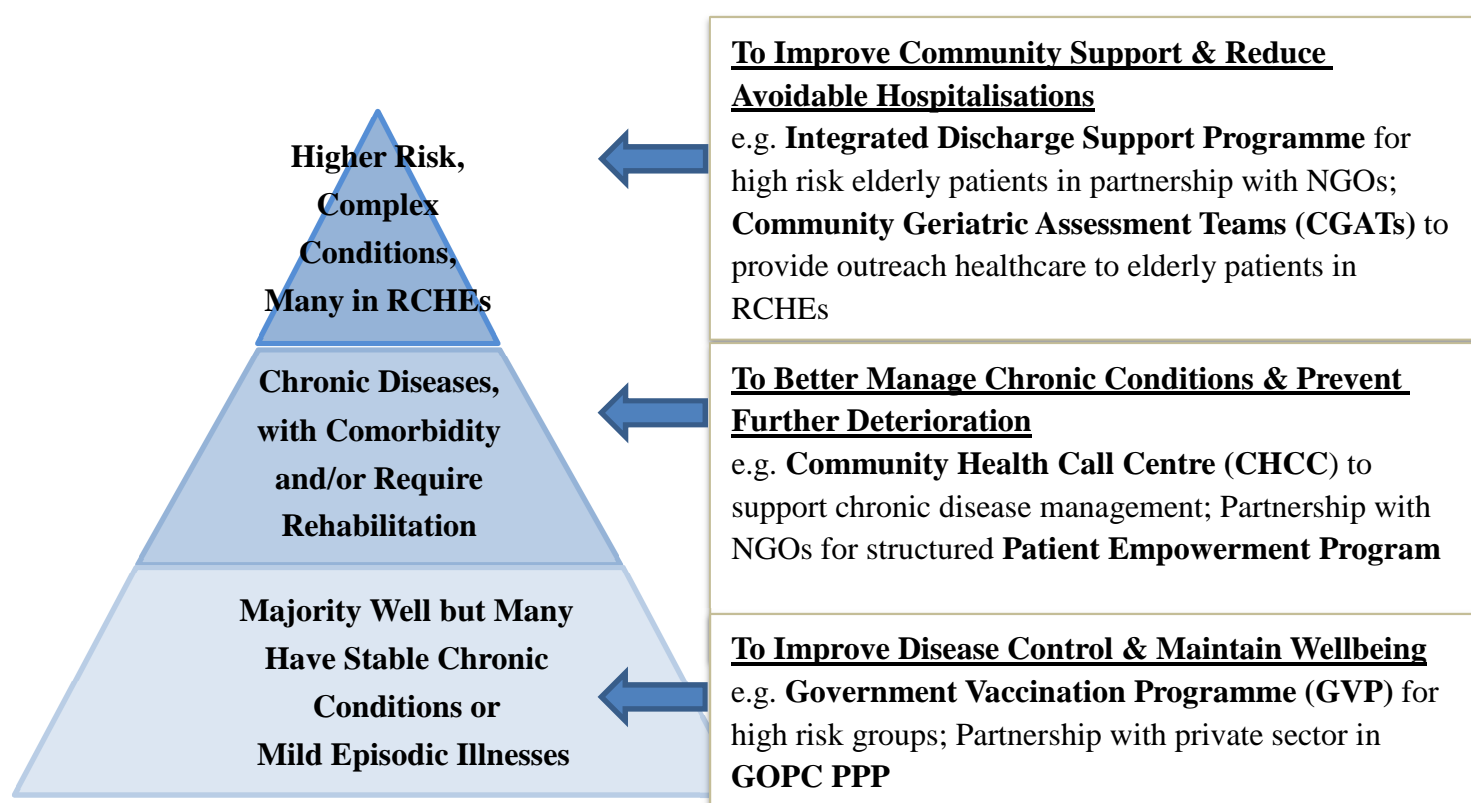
Higher Risk, Complex Conditions, Many in RCHEs

To Improve Community Support & Reduce Avoidable Hospitalisations
e.g. **Integrated Discharge Support Programme** for high risk elderly patients in partnership with NGOs; **Community Geriatric Assessment Teams (CGATs)** to provide outreach healthcare to elderly patients in RCHEs

Chronic Diseases, with Comorbidity and/or Require Rehabilitation

To Better Manage Chronic Conditions & Prevent Further Deterioration
e.g. **Community Health Call Centre (CHCC)** to support chronic disease management; Partnership with NGOs for structured **Patient Empowerment Program**

Majority Well but Many Have Stable Chronic Conditions or Mild Episodic Illnesses

To Improve Disease Control & Maintain Wellbeing
e.g. **Government Vaccination Programme (GVP)** for high risk groups; Partnership with private sector in **GOPC PPP**